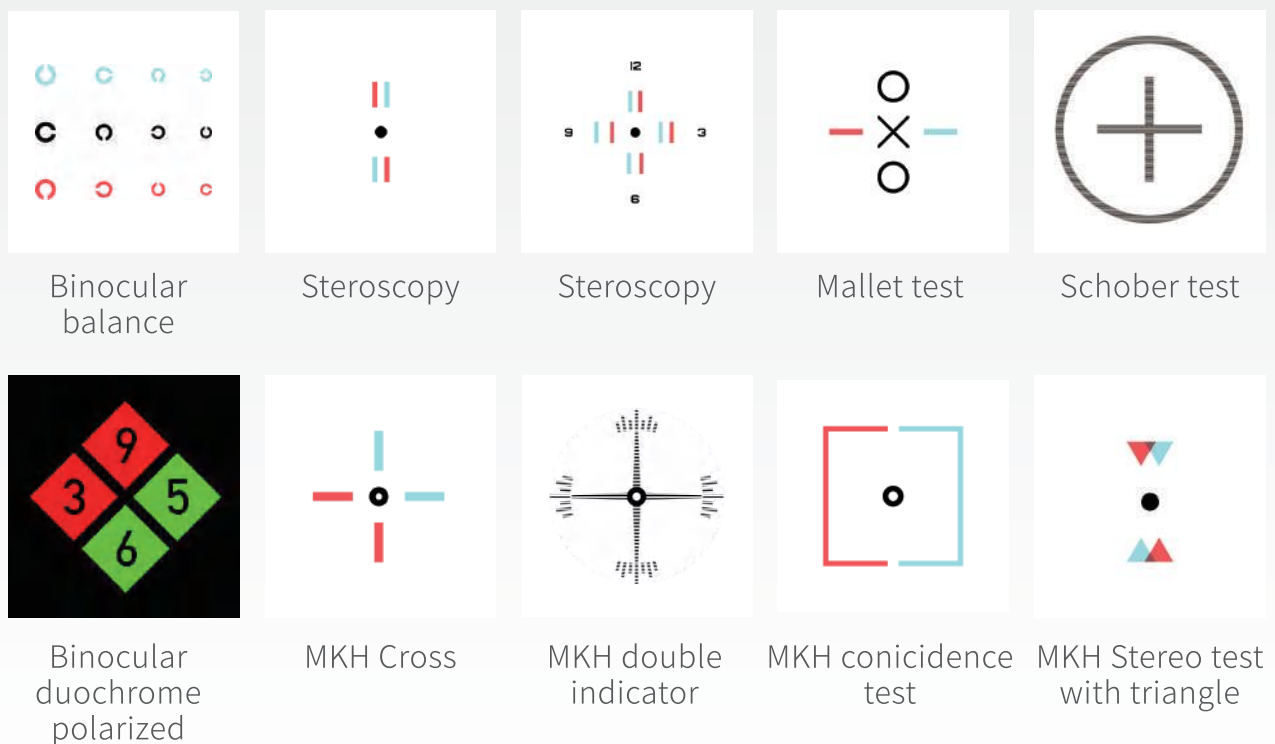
12
9
3
6

Binocular balance

Steroscopy

Steroscopy

Mallet test

Schober test

9
3
5
6

Binocular duochrome polarized

MKH Cross

MKH double indicator

MKH conicidence test

MKH Stereo test with triangle